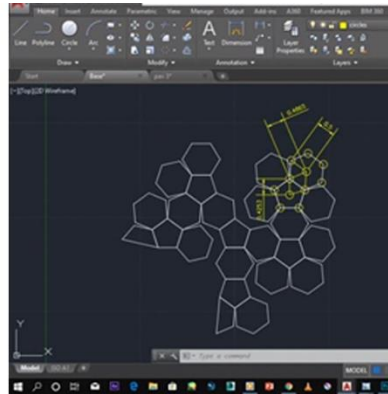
Home Insert Annotate Parametric View Manage Output Add-ins A360 Featured Apps BIM 360

Line Polyline Circle Arc

Text Dimension

Layer Properties

circles

Draw

Modify

Annotation

Layers

Start

Base*

[-][Top][2D Wireframe]

0.4663

0.3

0.4243

Y

X

Type a command

Model

MODEL